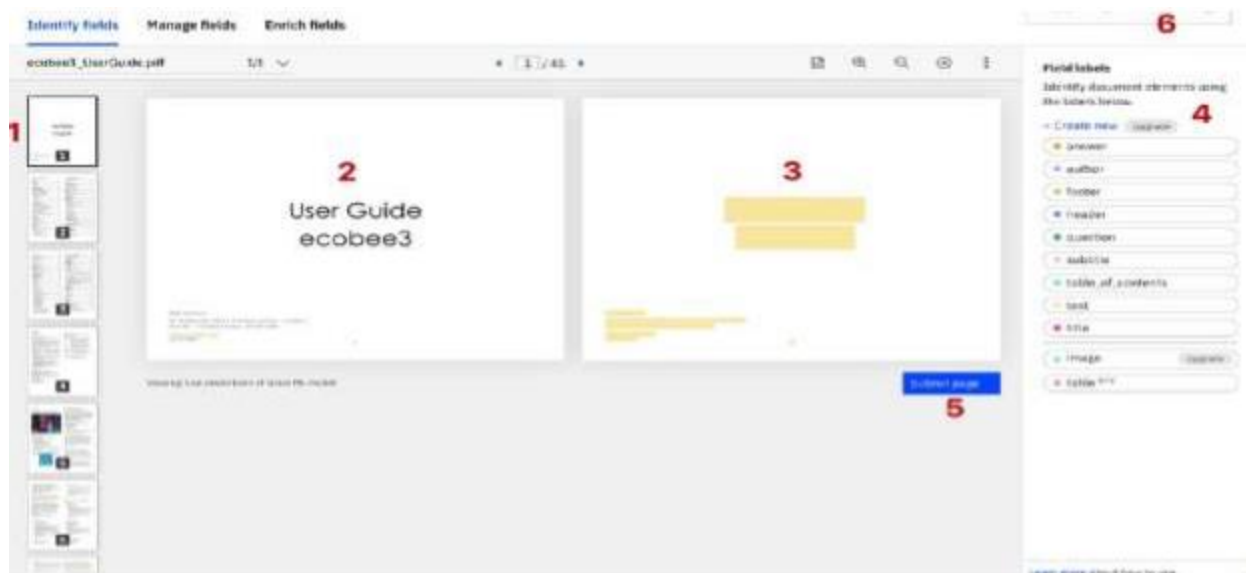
Identify fields Manage fields Enrich fields

ecobee3_UserGuide.pdf 1/1 1 / 41

6

Field labels
Identify document elements using the labels below.

4

+ Create new Upgrade
answer
author
footer
header
question
subtitle
table_of_contents
text
title
image Upgrade
table

1

2

User Guide
ecobee3

3

Viewing low resolution of scan file model

Submit page

5